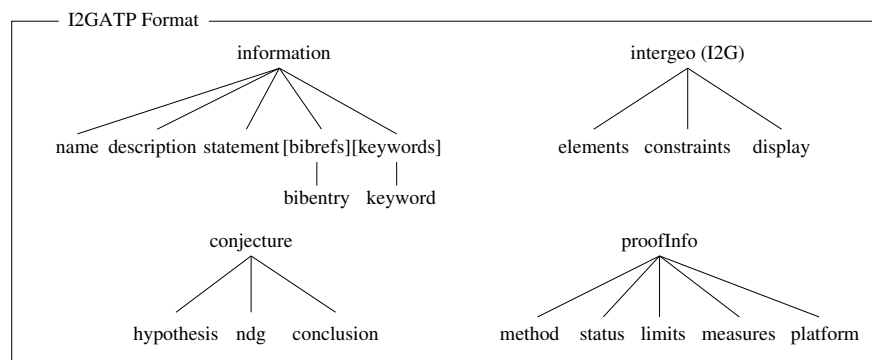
I2GATP Format

information

name description statement [bibrefs] [keywords]

bibentry keyword

intergeo (I2G)

elements constraints display

conjecture

hypothesis ndg conclusion

proofInfo

method status limits measures platform